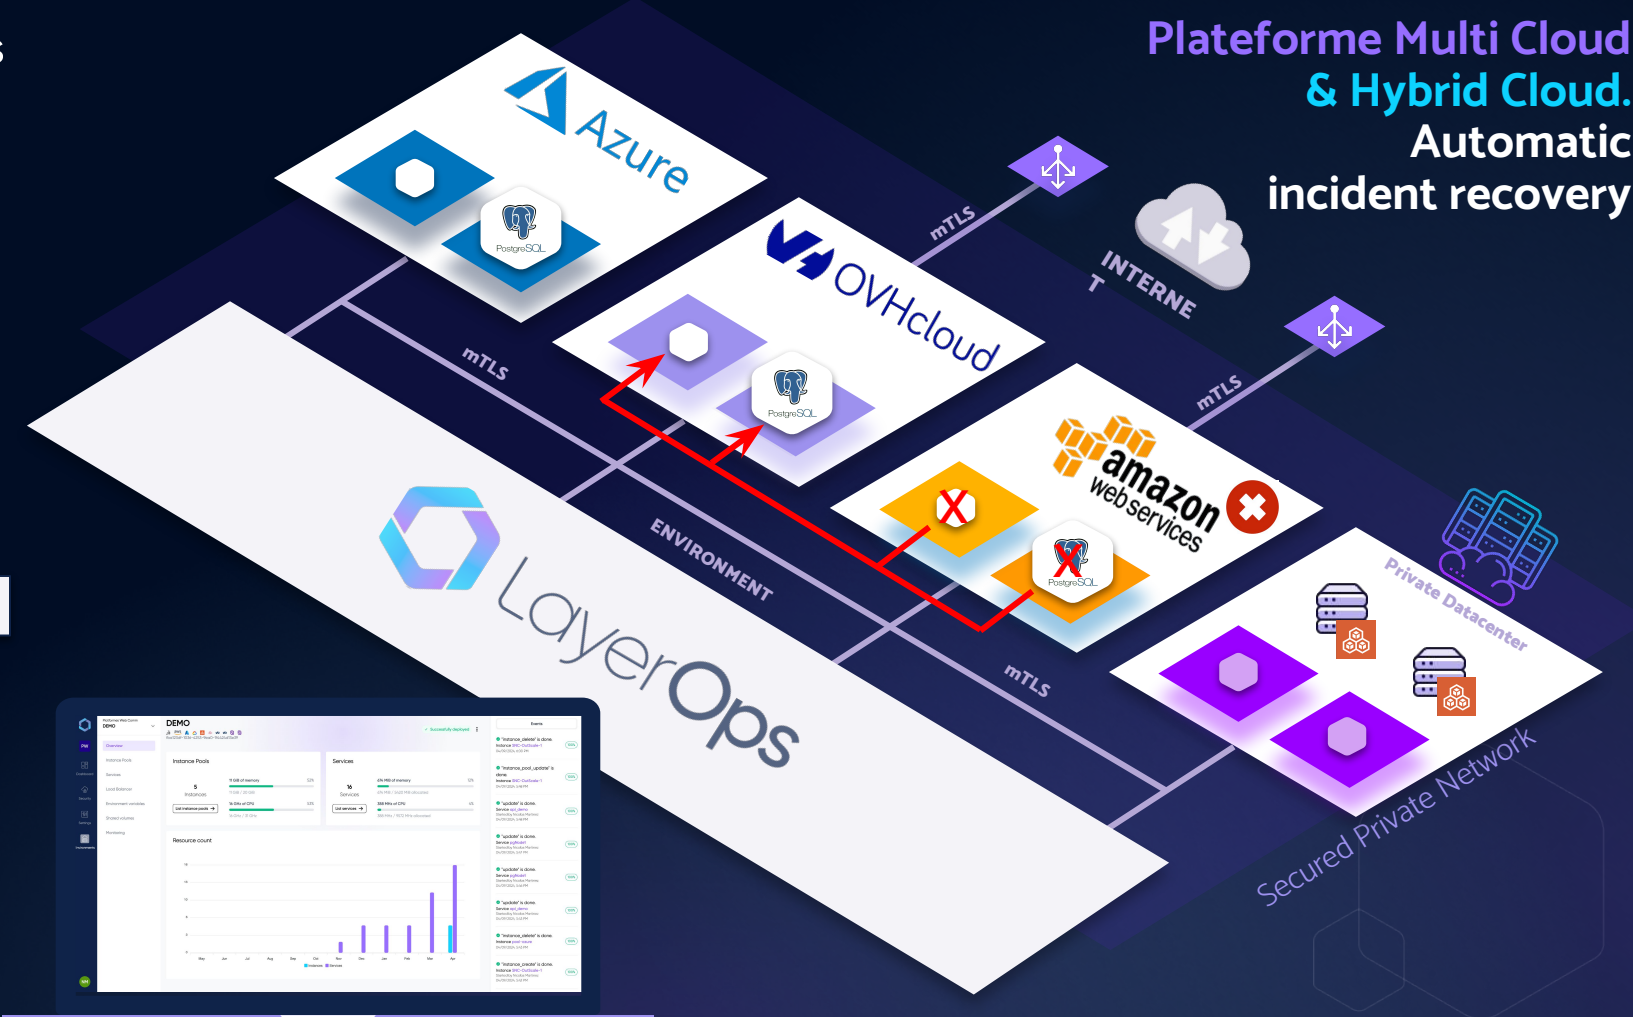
Plateforme Multi Cloud
& Hybrid Cloud.
Automatic
incident recovery

Azure
PostgreSQL
mTLS
OVHcloud
PostgreSQL
INTERNET
mTLS
mTLS
amazon web services
PostgreSQL
ENVIRONMENT
LayerOps
Private Datacenter
mTLS
Secured Private Network

DEMO
Instance Pools
Services
Resource count
Events